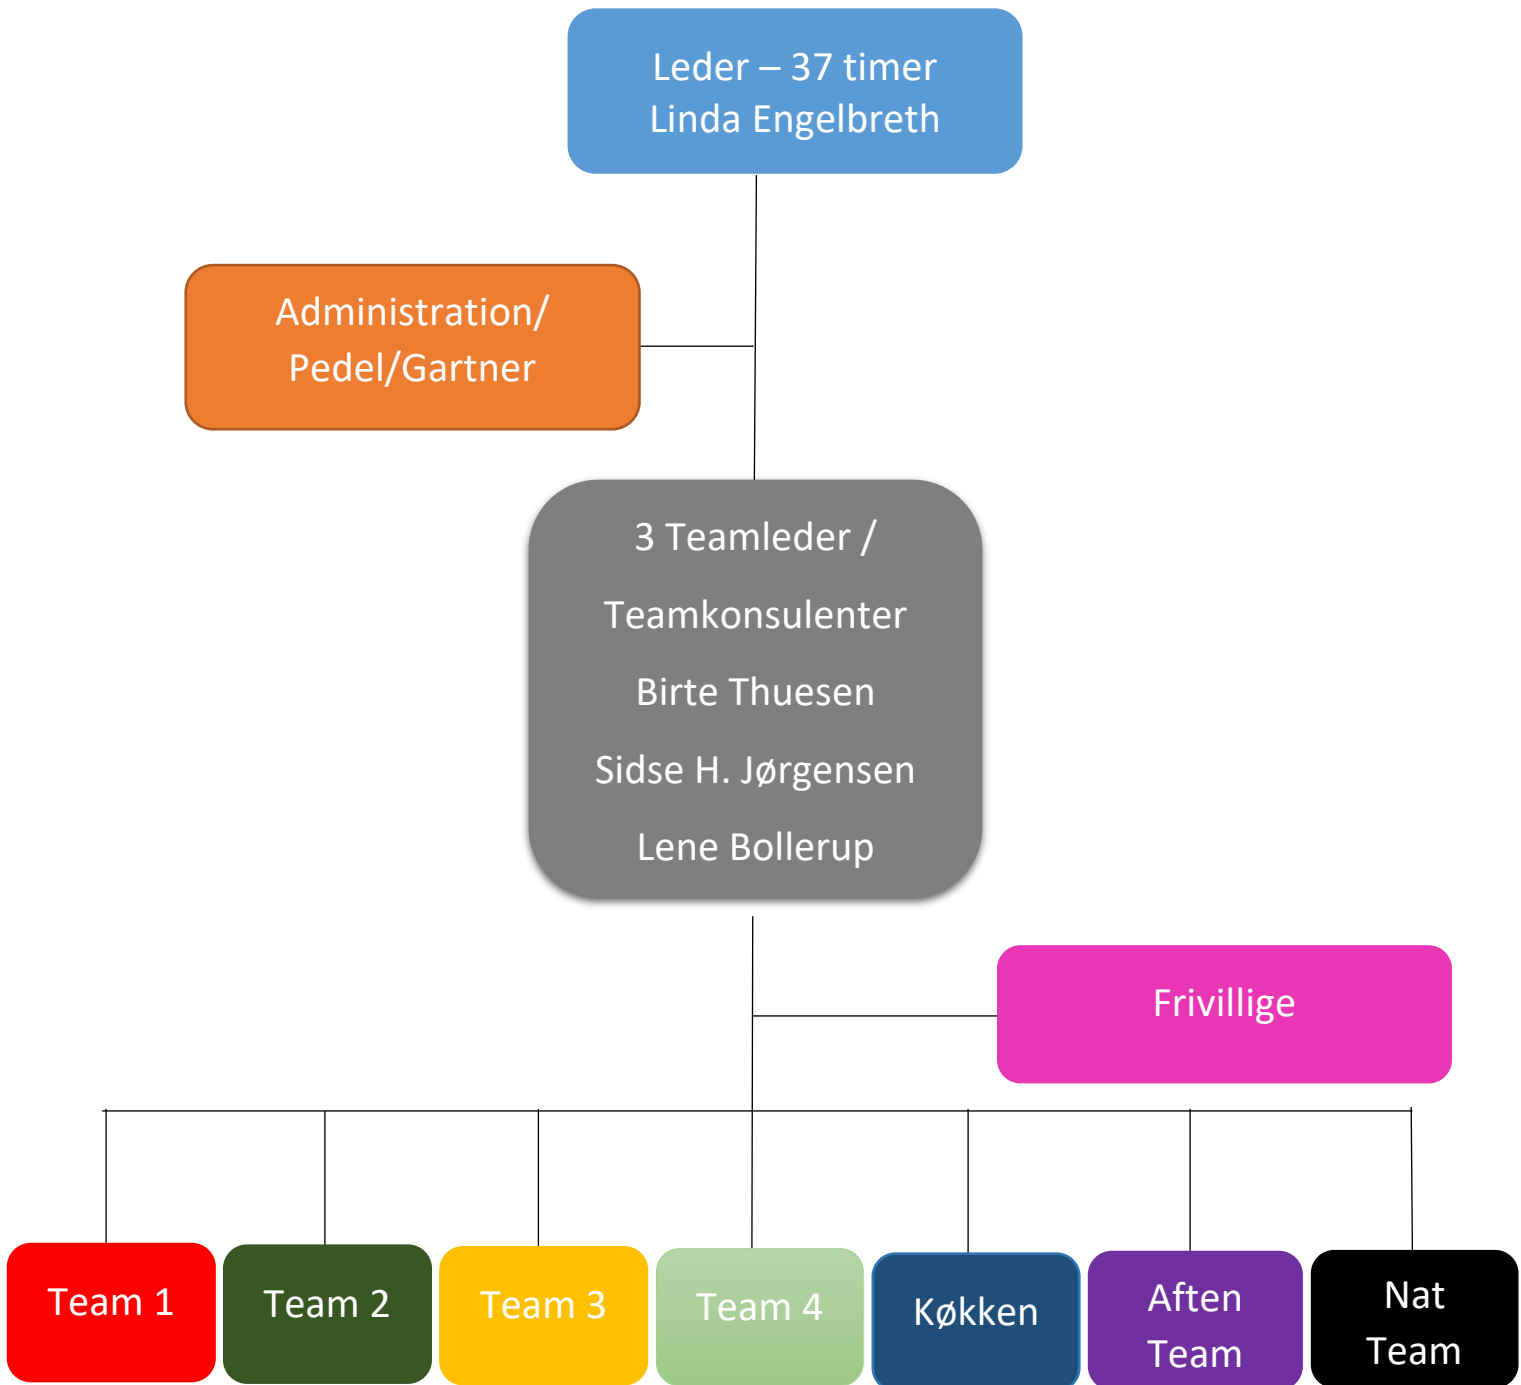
Leder – 37 timer
Linda Engelbreth

Administration/
Pedel/Gartner

3 Teamleder /

Teamkonsulenter

Birte Thuesen

Sidse H. Jørgensen

Lene Bollerup

Frivillige

Team 1

Team 2

Team 3

Team 4

Køkken

Aften Team

Nat Team